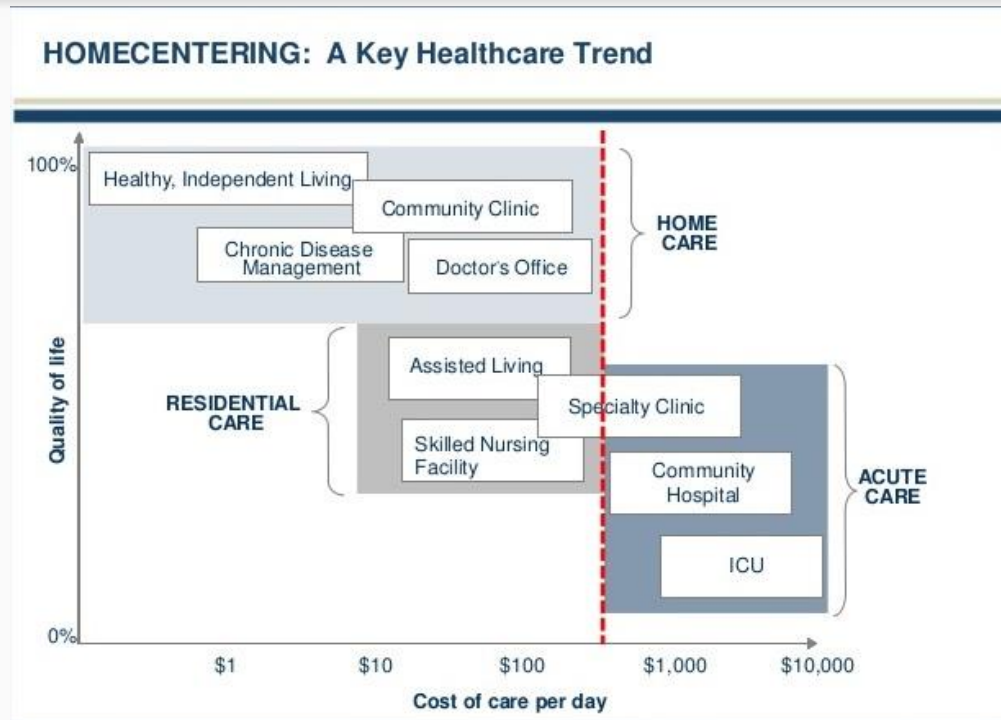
HOMECENTERING: A Key Healthcare Trend

100%

Healthy, Independent Living

Community Clinic

Chronic Disease Management

Doctor's Office

HOME CARE

Quality of life

Assisted Living

RESIDENTIAL CARE

Specialty Clinic

Skilled Nursing Facility

Community Hospital

ACUTE CARE

ICU

0%

$1

$10

$100

$1,000

$10,000

Cost of care per day